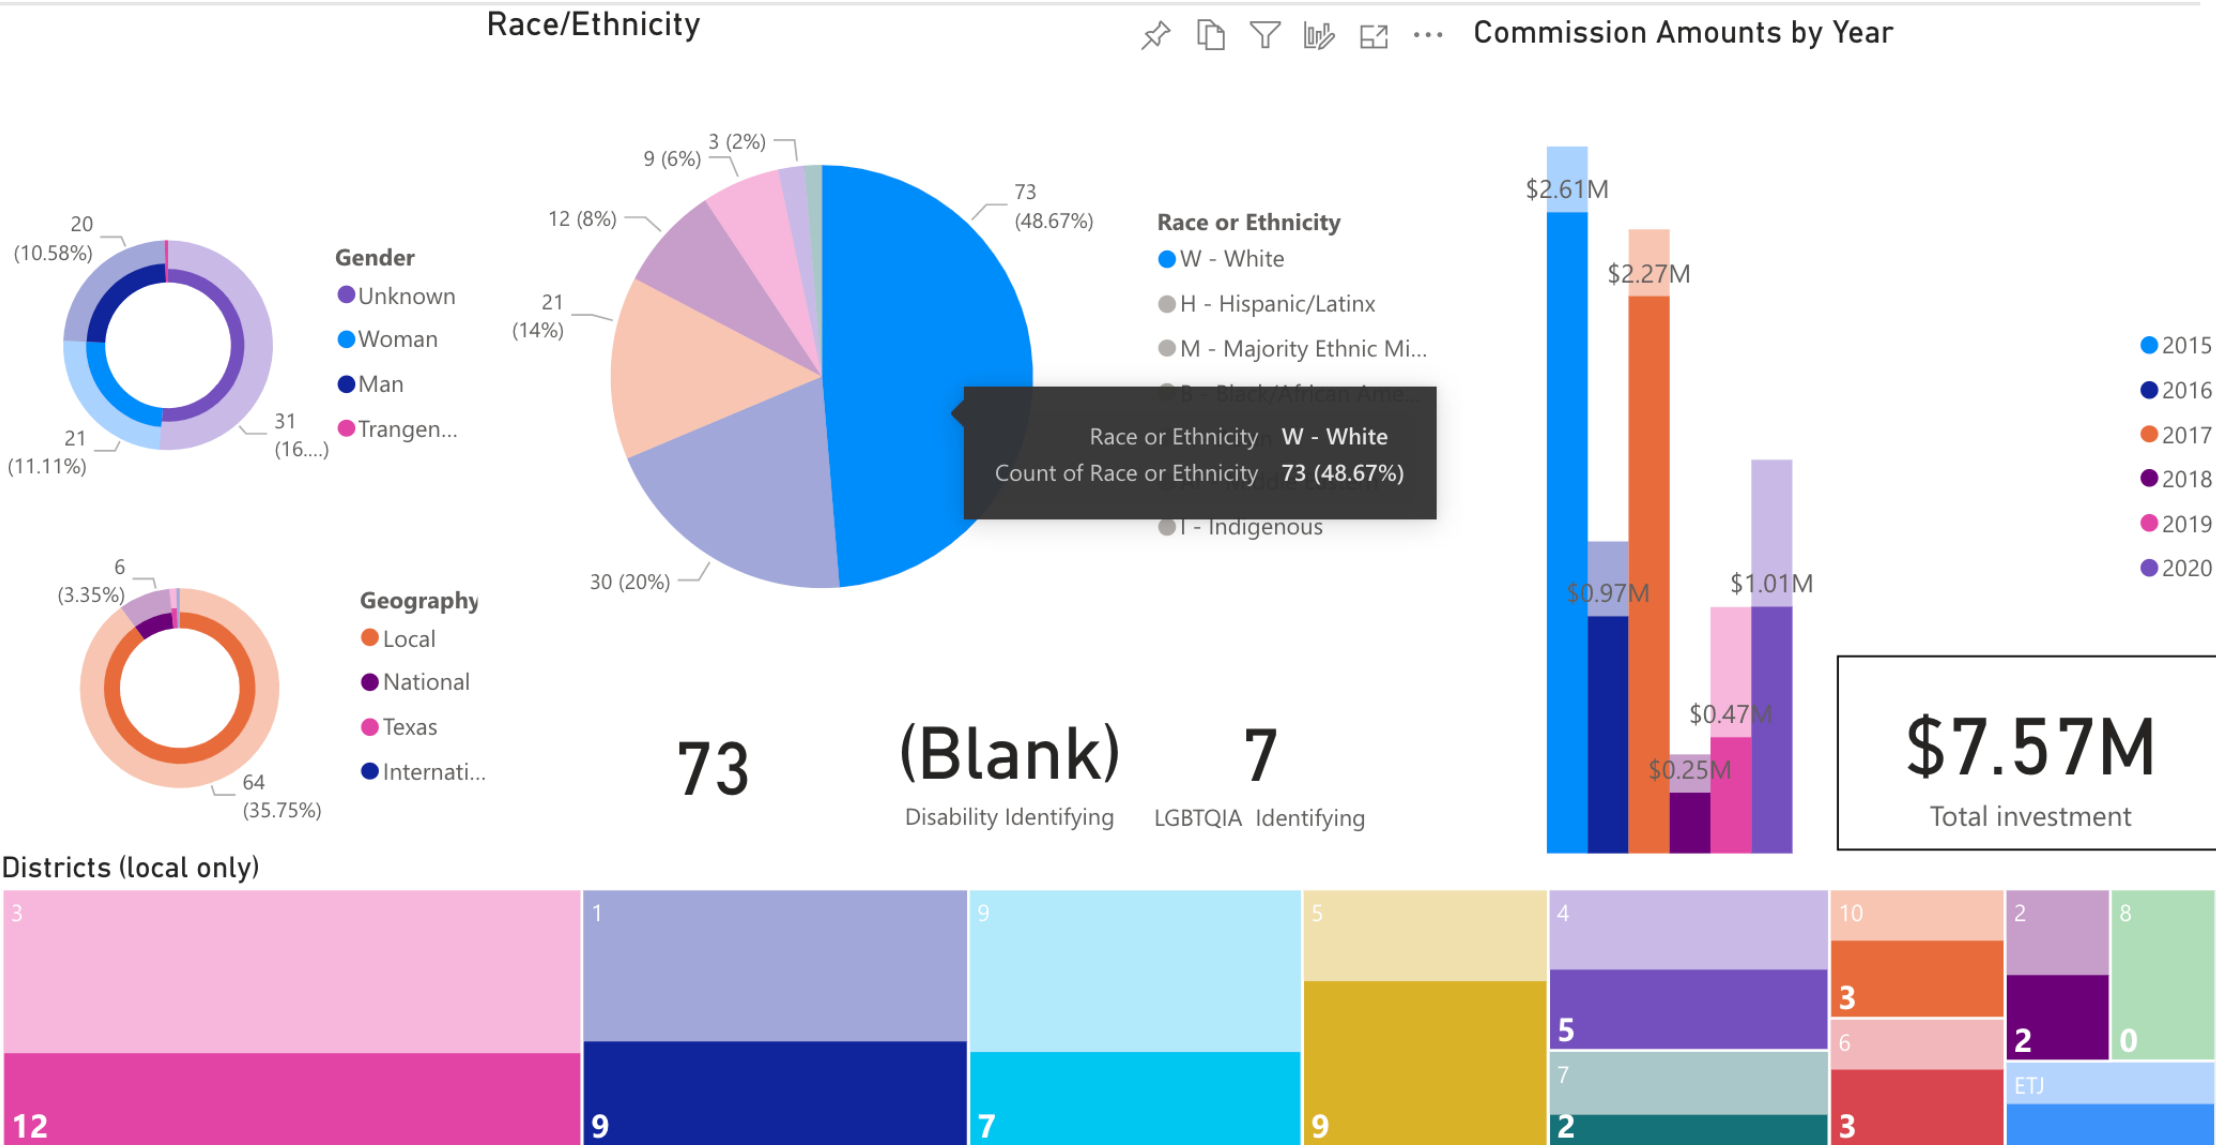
Race/Ethnicity

Commission Amounts by Year

20
(10.58%)

21
(11.11%)

31
(16....)

Gender
Unknown
Woman
Man
Trangen...

6
(3.35%)

64
(35.75%)

Geography
Local
National
Texas
Internati...

3 (2%)
9 (6%)
12 (8%)
21
(14%)
30 (20%)
73
(48.67%)

Race or Ethnicity
W - White
H - Hispanic/Latinx
M - Majority Ethnic Mi...
B - Black/African Ame...
I - Indigenous

Race or Ethnicity W - White
Count of Race or Ethnicity 73 (48.67%)

$2.61M
$2.27M
$0.97M
$1.01M
$0.47M
$0.25M

2015
2016
2017
2018
2019
2020

73

(Blank)
Disability Identifying

7
LGBTQIA Identifying

$7.57M
Total investment

Districts (local only)

3
12
1
9
9
7
5
9
4
5
7
2
10
3
6
3
2
2
8
0
ETJ